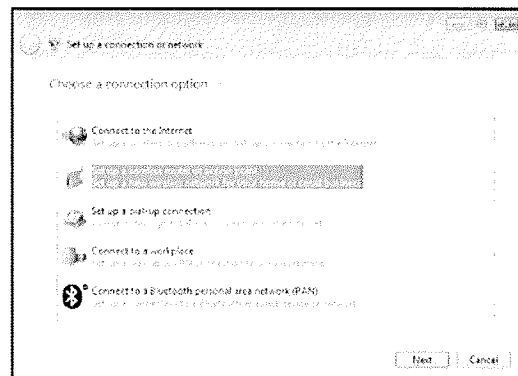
Set up a connection or network

Choose a connection option

Connect to the Internet
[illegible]

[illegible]

Set up a dial-up connection
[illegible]

Connect to a workplace
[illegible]

Connect to a Bluetooth personal area network (PAN)
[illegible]

Next Cancel